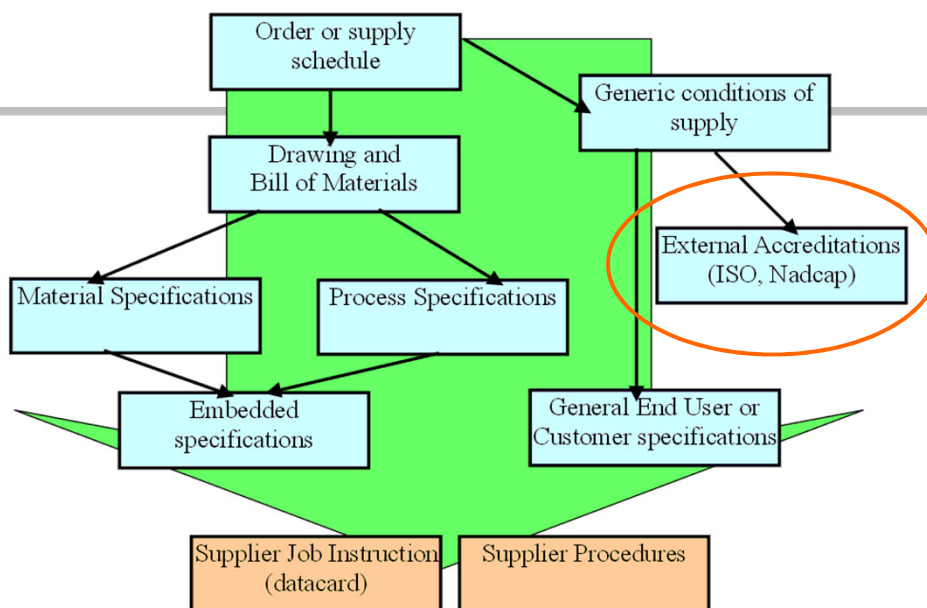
Order or supply schedule

Generic conditions of supply

Drawing and Bill of Materials

External Accreditations (ISO, Nadcap)

Material Specifications

Process Specifications

Embedded specifications

General End User or Customer specifications

Supplier Job Instruction (datacard)

Supplier Procedures